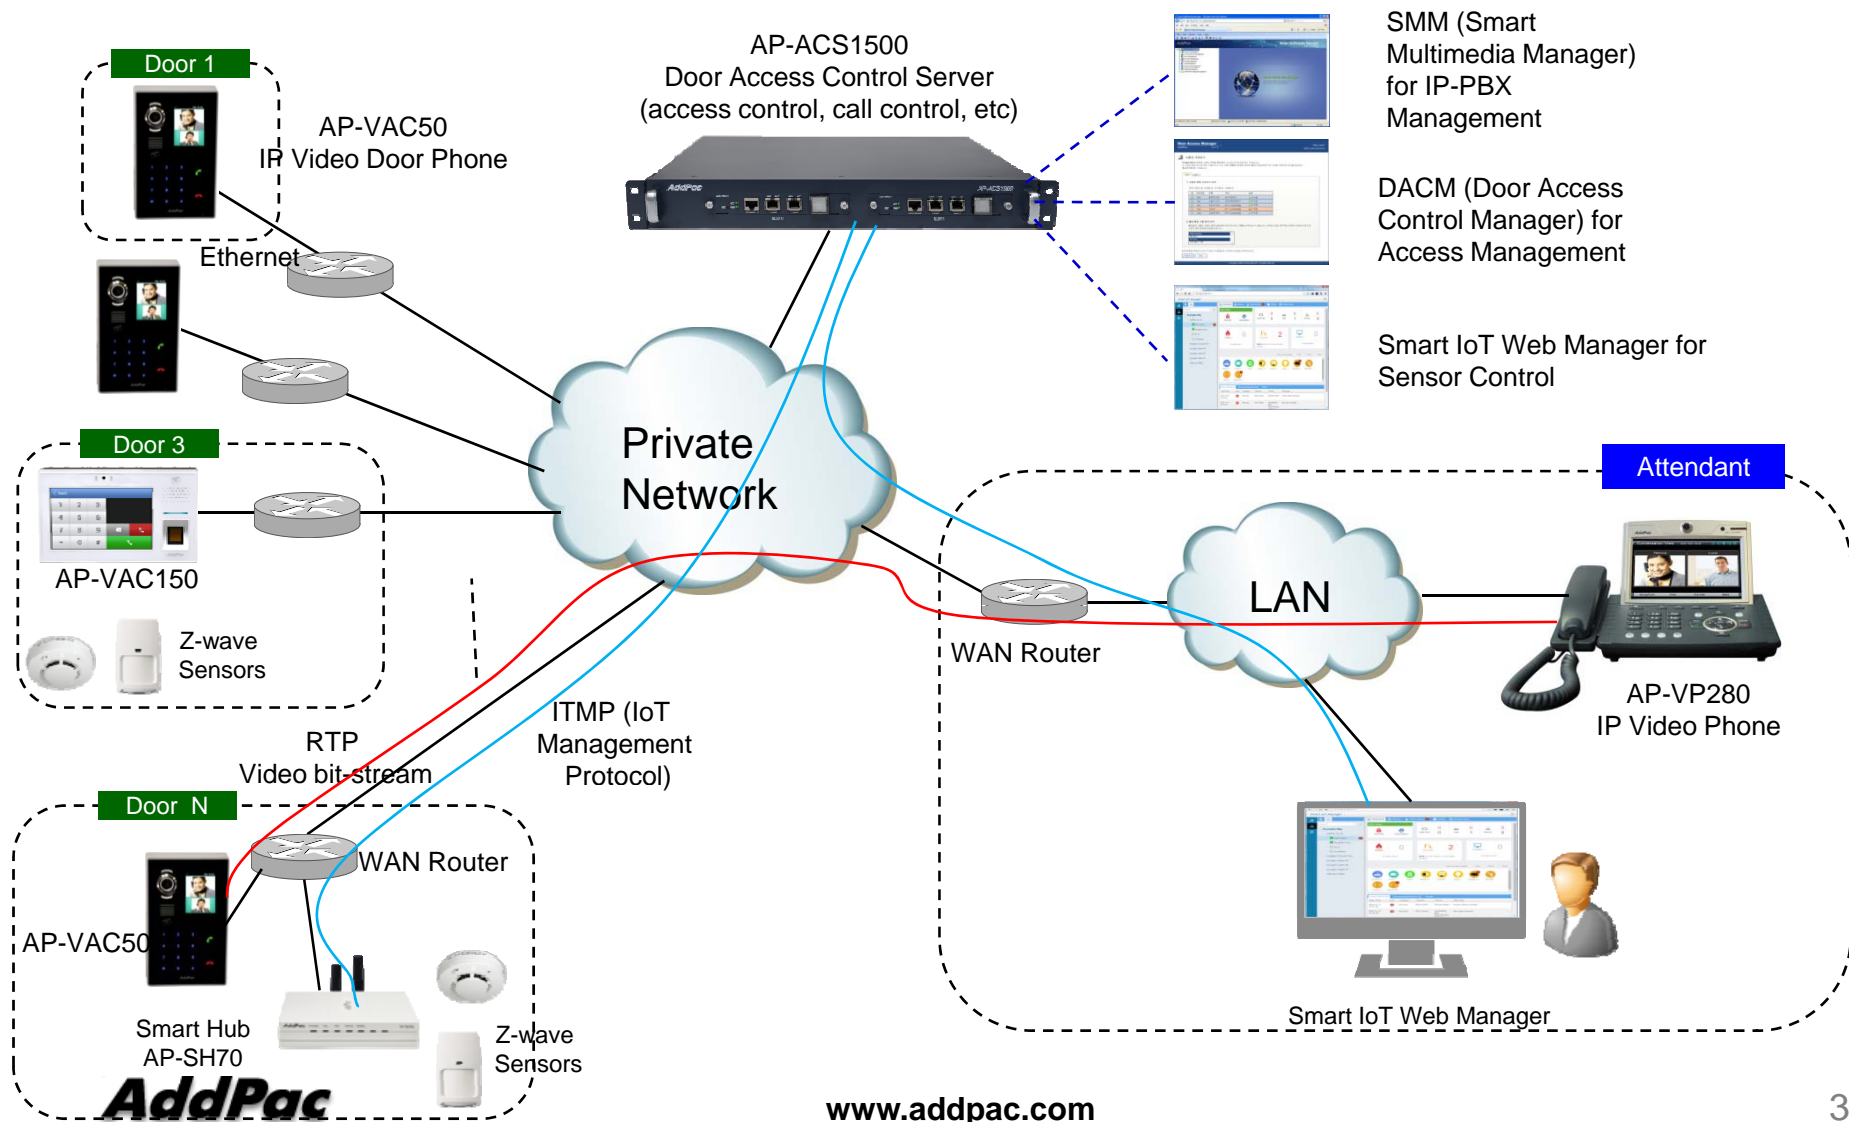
Door 1

AP-VAC50
IP Video Door Phone

Ethernet

AP-ACS1500
Door Access Control Server
(access control, call control, etc)

SMM (Smart Multimedia Manager) for IP-PBX Management

DACM (Door Access Control Manager) for Access Management

Smart IoT Web Manager for Sensor Control

Door 3

AP-VAC150

Z-wave Sensors

Private Network

Attendant

LAN

WAN Router

AP-VP280
IP Video Phone

RTP
Video bit-stream

ITMP (IoT Management Protocol)

Door N

WAN Router

AP-VAC50

Smart Hub
AP-SH70

Z-wave Sensors

Smart IoT Web Manager

AddPac

www.addpac.com

3